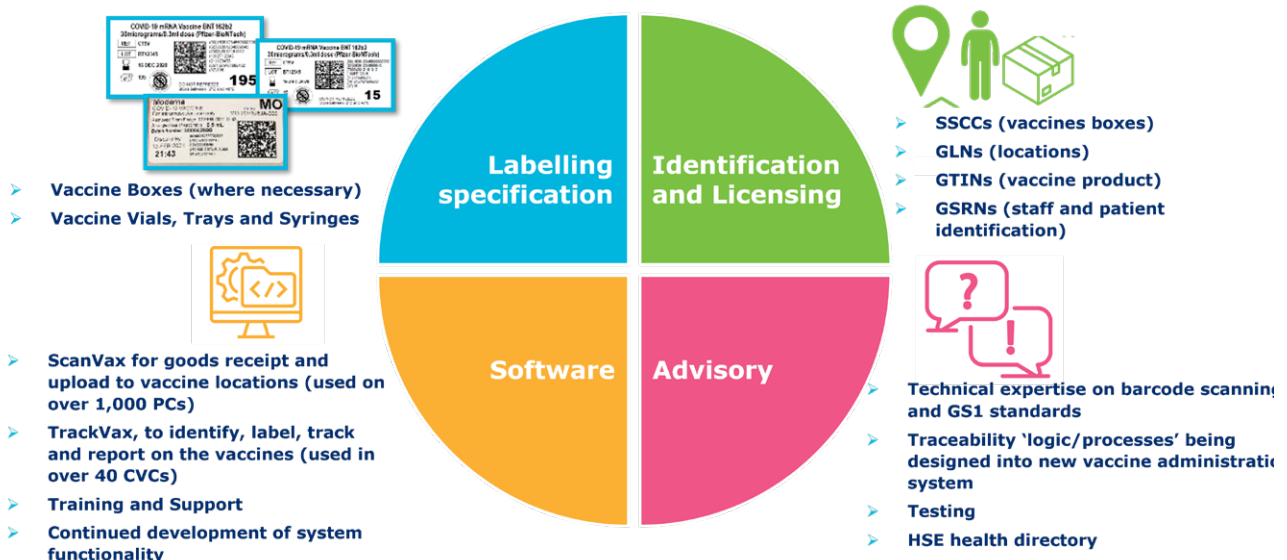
COVID-19 mRNA Vaccine BNT162b2
30micrograms/0.3ml dose (Pfizer-BioNTech)
REF
LOT
15 DEC 2020
195
COVID-19 mRNA Vaccine BNT162b2
30micrograms/0.3ml dose (Pfizer-BioNTech)
LOT
15
Moderna
MO
21:43

- Vaccine Boxes (where necessary)
- Vaccine Vials, Trays and Syringes

Labelling specification

Identification and Licensing

- SSCCs (vaccines boxes)
- GLNs (locations)
- GTINs (vaccine product)
- GSRNs (staff and patient identification)

Software

Advisory

- ScanVax for goods receipt and upload to vaccine locations (used on over 1,000 PCs)
- TrackVax, to identify, label, track and report on the vaccines (used in over 40 CVCs)
- Training and Support
- Continued development of system functionality

- Technical expertise on barcode scanning and GS1 standards
- Traceability 'logic/processes' being designed into new vaccine administratio system
- Testing
- HSE health directory